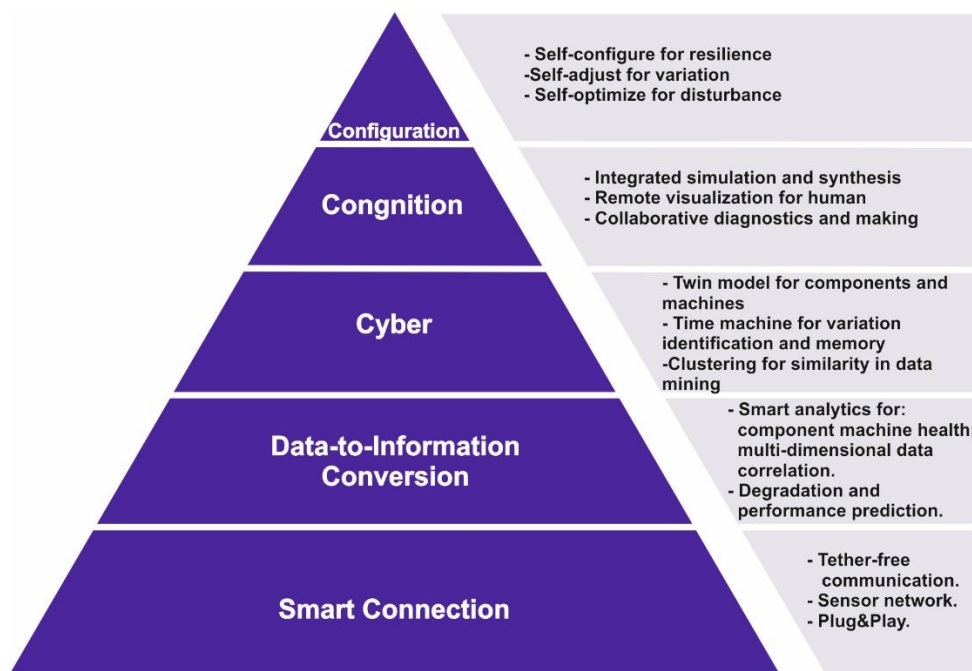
Configuration

- Self-configure for resilience
-Self-adjust for variation
- Self-optimize for disturbance

Congnition

- Integrated simulation and synthesis
- Remote visualization for human
- Collaborative diagnostics and making

Cyber

- Twin model for components and machines
- Time machine for variation identification and memory
-Clustering for similarity in data mining

Data-to-Information Conversion

- Smart analytics for: component machine health multi-dimensional data correlation.
- Degradation and performance prediction.

Smart Connection

- Tether-free communication.
- Sensor network.
- Plug&Play.